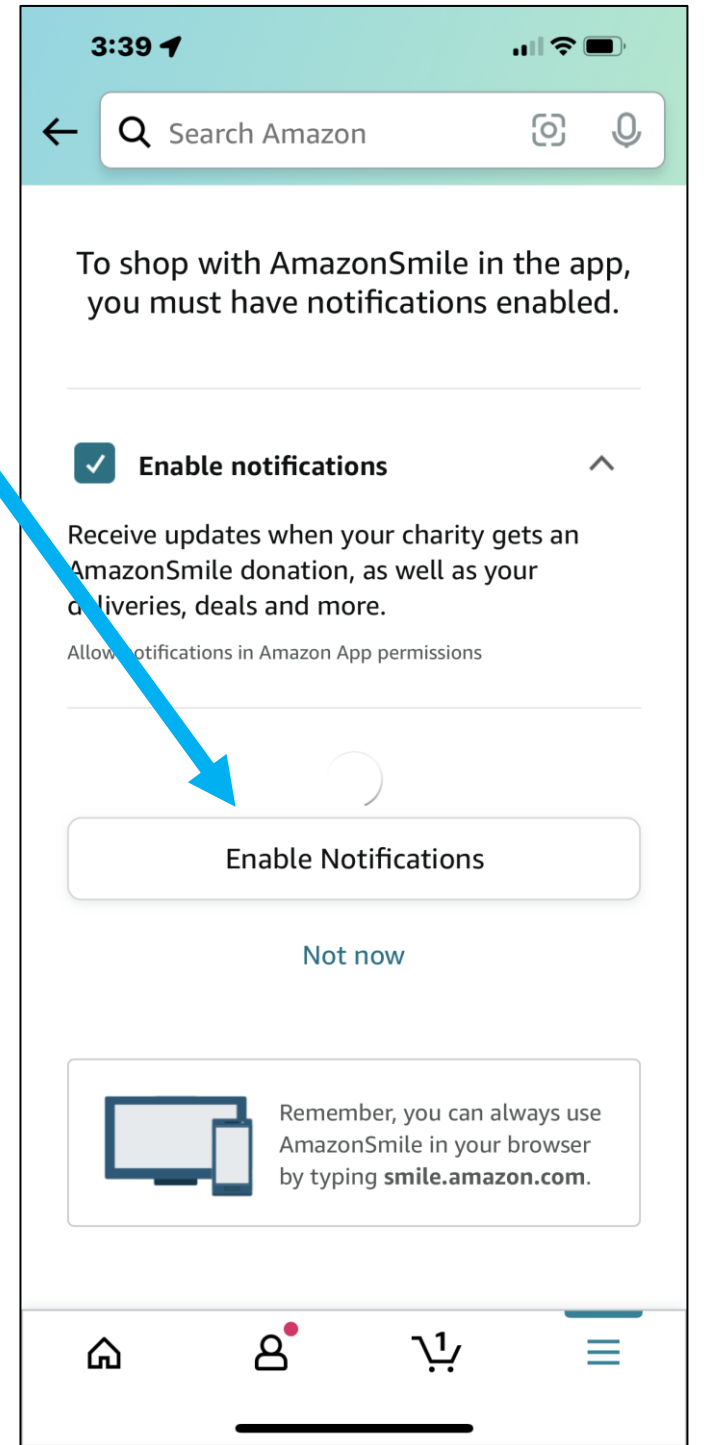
3:39

Search Amazon

To shop with AmazonSmile in the app, you must have notifications enabled.

Enable notifications

Receive updates when your charity gets an AmazonSmile donation, as well as your d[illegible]liveries, deals and more.

Allow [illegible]otifications in Amazon App permissions

Enable Notifications

Not now

Remember, you can always use AmazonSmile in your browser by typing smile.amazon.com.

1